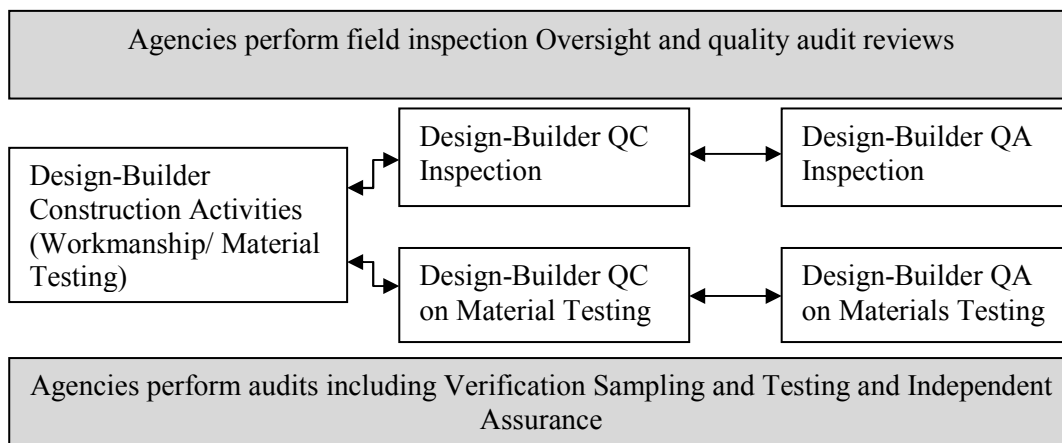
Agencies perform field inspection Oversight and quality audit reviews

Design-Builder Construction Activities (Workmanship/ Material Testing)

Design-Builder QC Inspection

Design-Builder QA Inspection

Design-Builder QC on Material Testing

Design-Builder QA on Materials Testing

Agencies perform audits including Verification Sampling and Testing and Independent Assurance